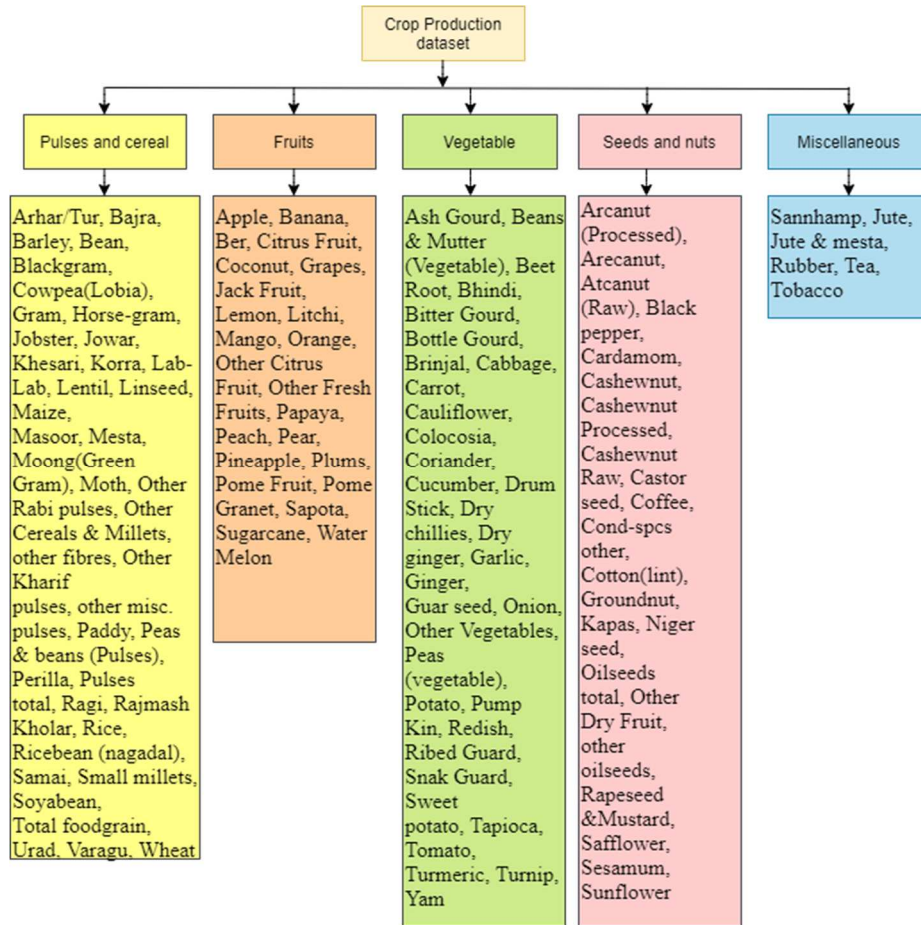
Crop Production dataset

Pulses and cereal

Fruits

Vegetable

Seeds and nuts

Miscellaneous

Arhar/Tur, Bajra, Barley, Bean, Blackgram, Cowpea(Lobia), Gram, Horse-gram, Jobster, Jowar, Khesari, Korra, Lab-Lab, Lentil, Linseed, Maize, Masoor, Mesta, Moong(Green Gram), Moth, Other Rabi pulses, Other Cereals & Millets, other fibres, Other Kharif pulses, other misc. pulses, Paddy, Peas & beans (Pulses), Perilla, Pulses total, Ragi, Rajmash Kholar, Rice, Ricebean (nagadal), Samai, Small millets, Soyabean, Total foodgrain, Urad, Varagu, Wheat

Apple, Banana, Ber, Citrus Fruit, Coconut, Grapes, Jack Fruit, Lemon, Litchi, Mango, Orange, Other Citrus Fruit, Other Fresh Fruits, Papaya, Peach, Pear, Pineapple, Plums, Pome Fruit, Pome Granet, Sapota, Sugarcane, Water Melon

Ash Gourd, Beans & Mutter (Vegetable), Beet Root, Bhindi, Bitter Gourd, Bottle Gourd, Brinjal, Cabbage, Carrot, Cauliflower, Colocosia, Coriander, Cucumber, Drum Stick, Dry chillies, Dry ginger, Garlic, Ginger, Guar seed, Onion, Other Vegetables, Peas (vegetable), Potato, Pump Kin, Redish, Ribed Guard, Snak Guard, Sweet potato, Tapioca, Tomato, Turmeric, Turnip, Yam

Arcanut (Processed), Arecanut, Atcanut (Raw), Black pepper, Cardamom, Cashewnut, Cashewnut Processed, Cashewnut Raw, Castor seed, Coffee, Cond-spcs other, Cotton(lint), Groundnut, Kapas, Niger seed, Oilseeds total, Other Dry Fruit, other oilseeds, Rapeseed &Mustard, Safflower, Sesamum, Sunflower

Sannhamp, Jute, Jute & mesta, Rubber, Tea, Tobacco